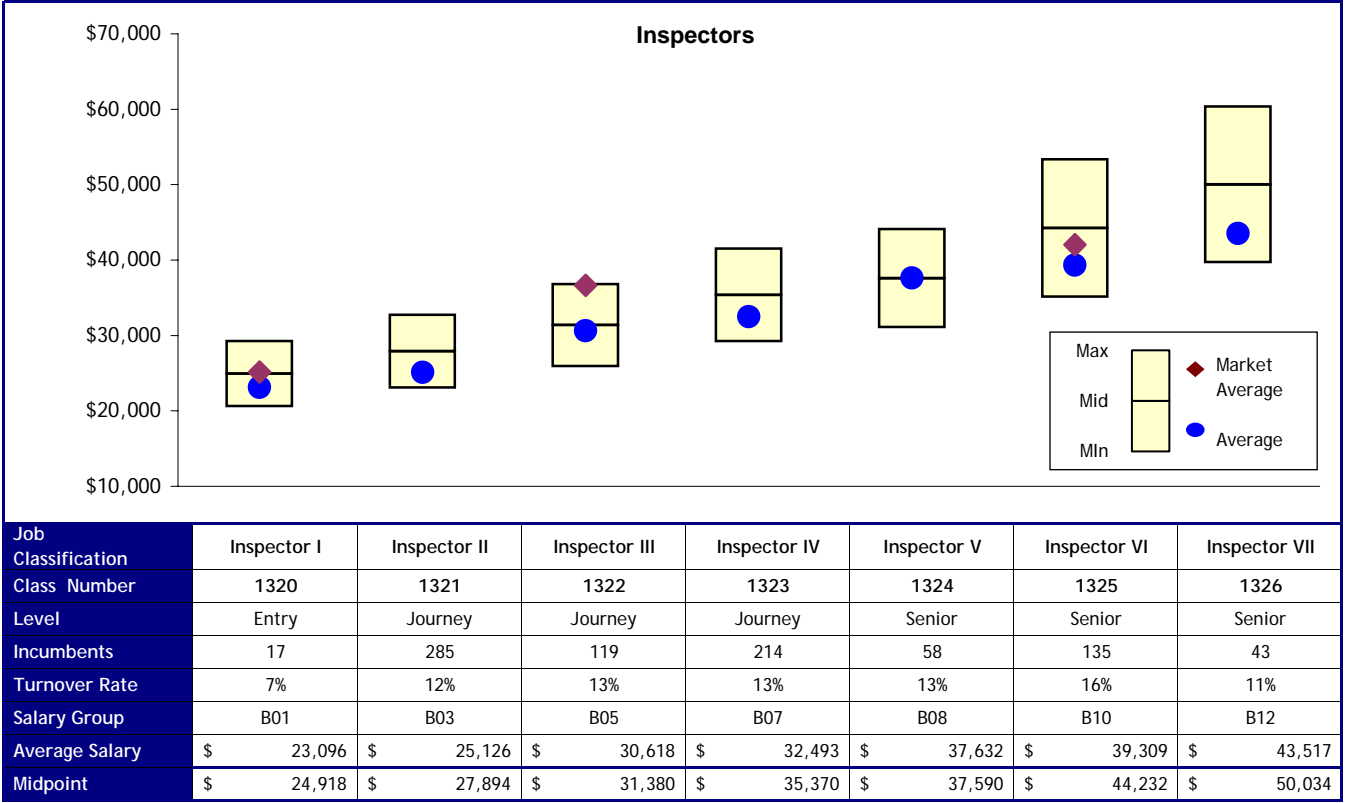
Inspectors

$70,000
$60,000
$50,000
$40,000
$30,000
$20,000
$10,000

Max
Mid
MIn
Market Average
Average

| Job Classification | Inspector I | Inspector II | Inspector III | Inspector IV | Inspector V | Inspector VI | Inspector VII |
|---|---|---|---|---|---|---|---|
| Class Number | 1320 | 1321 | 1322 | 1323 | 1324 | 1325 | 1326 |
| Level | Entry | Journey | Journey | Journey | Senior | Senior | Senior |
| Incumbents | 17 | 285 | 119 | 214 | 58 | 135 | 43 |
| Turnover Rate | 7% | 12% | 13% | 13% | 13% | 16% | 11% |
| Salary Group | B01 | B03 | B05 | B07 | B08 | B10 | B12 |
| Average Salary | $ 23,096 | $ 25,126 | $ 30,618 | $ 32,493 | $ 37,632 | $ 39,309 | $ 43,517 |
| Midpoint | $ 24,918 | $ 27,894 | $ 31,380 | $ 35,370 | $ 37,590 | $ 44,232 | $ 50,034 |